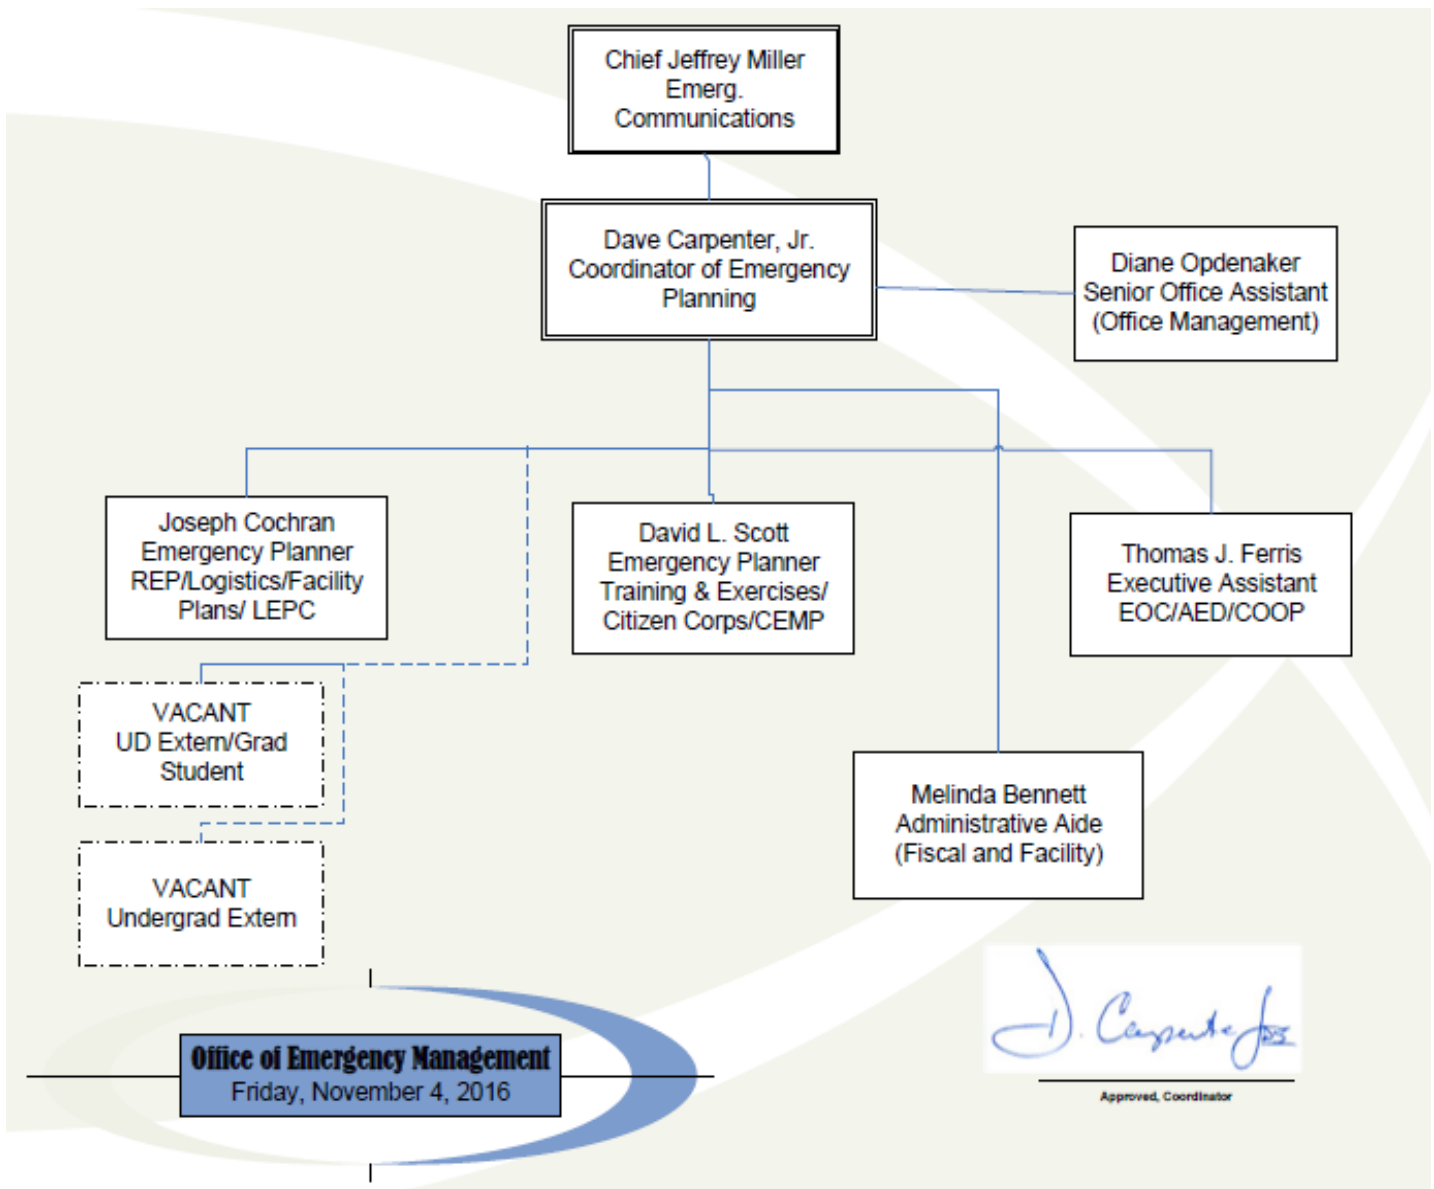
Chief Jeffrey Miller
Emerg.
Communications

Dave Carpenter, Jr.
Coordinator of Emergency
Planning

Diane Opdenaker
Senior Office Assistant
(Office Management)

Joseph Cochran
Emergency Planner
REP/Logistics/Facility
Plans/ LEPC

David L. Scott
Emergency Planner
Training & Exercises/
Citizen Corps/CEMP

Thomas J. Ferris
Executive Assistant
EOC/AED/COOP

VACANT
UD Extern/Grad
Student

VACANT
Undergrad Extern

Melinda Bennett
Administrative Aide
(Fiscal and Facility)

Office of Emergency Management
Friday, November 4, 2016

D. Carpenter Jr.

Approved, Coordinator